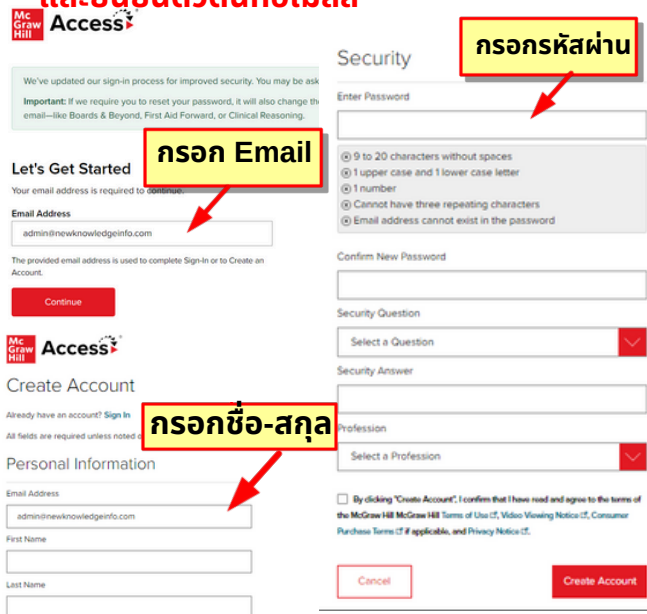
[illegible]

Mc Graw Hill Access

We've updated our sign-in process for improved security. You may be ask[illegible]

Important: If we require you to reset your password, it will also change th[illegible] email—like Boards & Beyond, First Aid Forward, or Clinical Reasoning.

Let's Get Started

กรอก Email

Your email address is required to continue.

Email Address

admin@newknowledgeinfo.com

The provided email address is used to complete Sign-In or to Create an Account.

Continue

Mc Graw Hill Access

Create Account

Already have an account? Sign In

All fields are required unless noted o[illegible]

กรอกชื่อ-สกุล

Personal Information

Email Address

admin@newknowledgeinfo.com

First Name

Last Name

Security

กรอกรหัสผ่าน

Enter Password

9 to 20 characters without spaces
1 upper case and 1 lower case letter
1 number
Cannot have three repeating characters
Email address cannot exist in the password

Confirm New Password

Security Question

Select a Question

Security Answer

Profession

Select a Profession

By clicking "Create Account", I confirm that I have read and agree to the terms of the McGraw Hill McGraw Hill Terms of Use, Video Viewing Notice, Consumer Purchase Terms if applicable, and Privacy Notice.

Cancel

Create Account